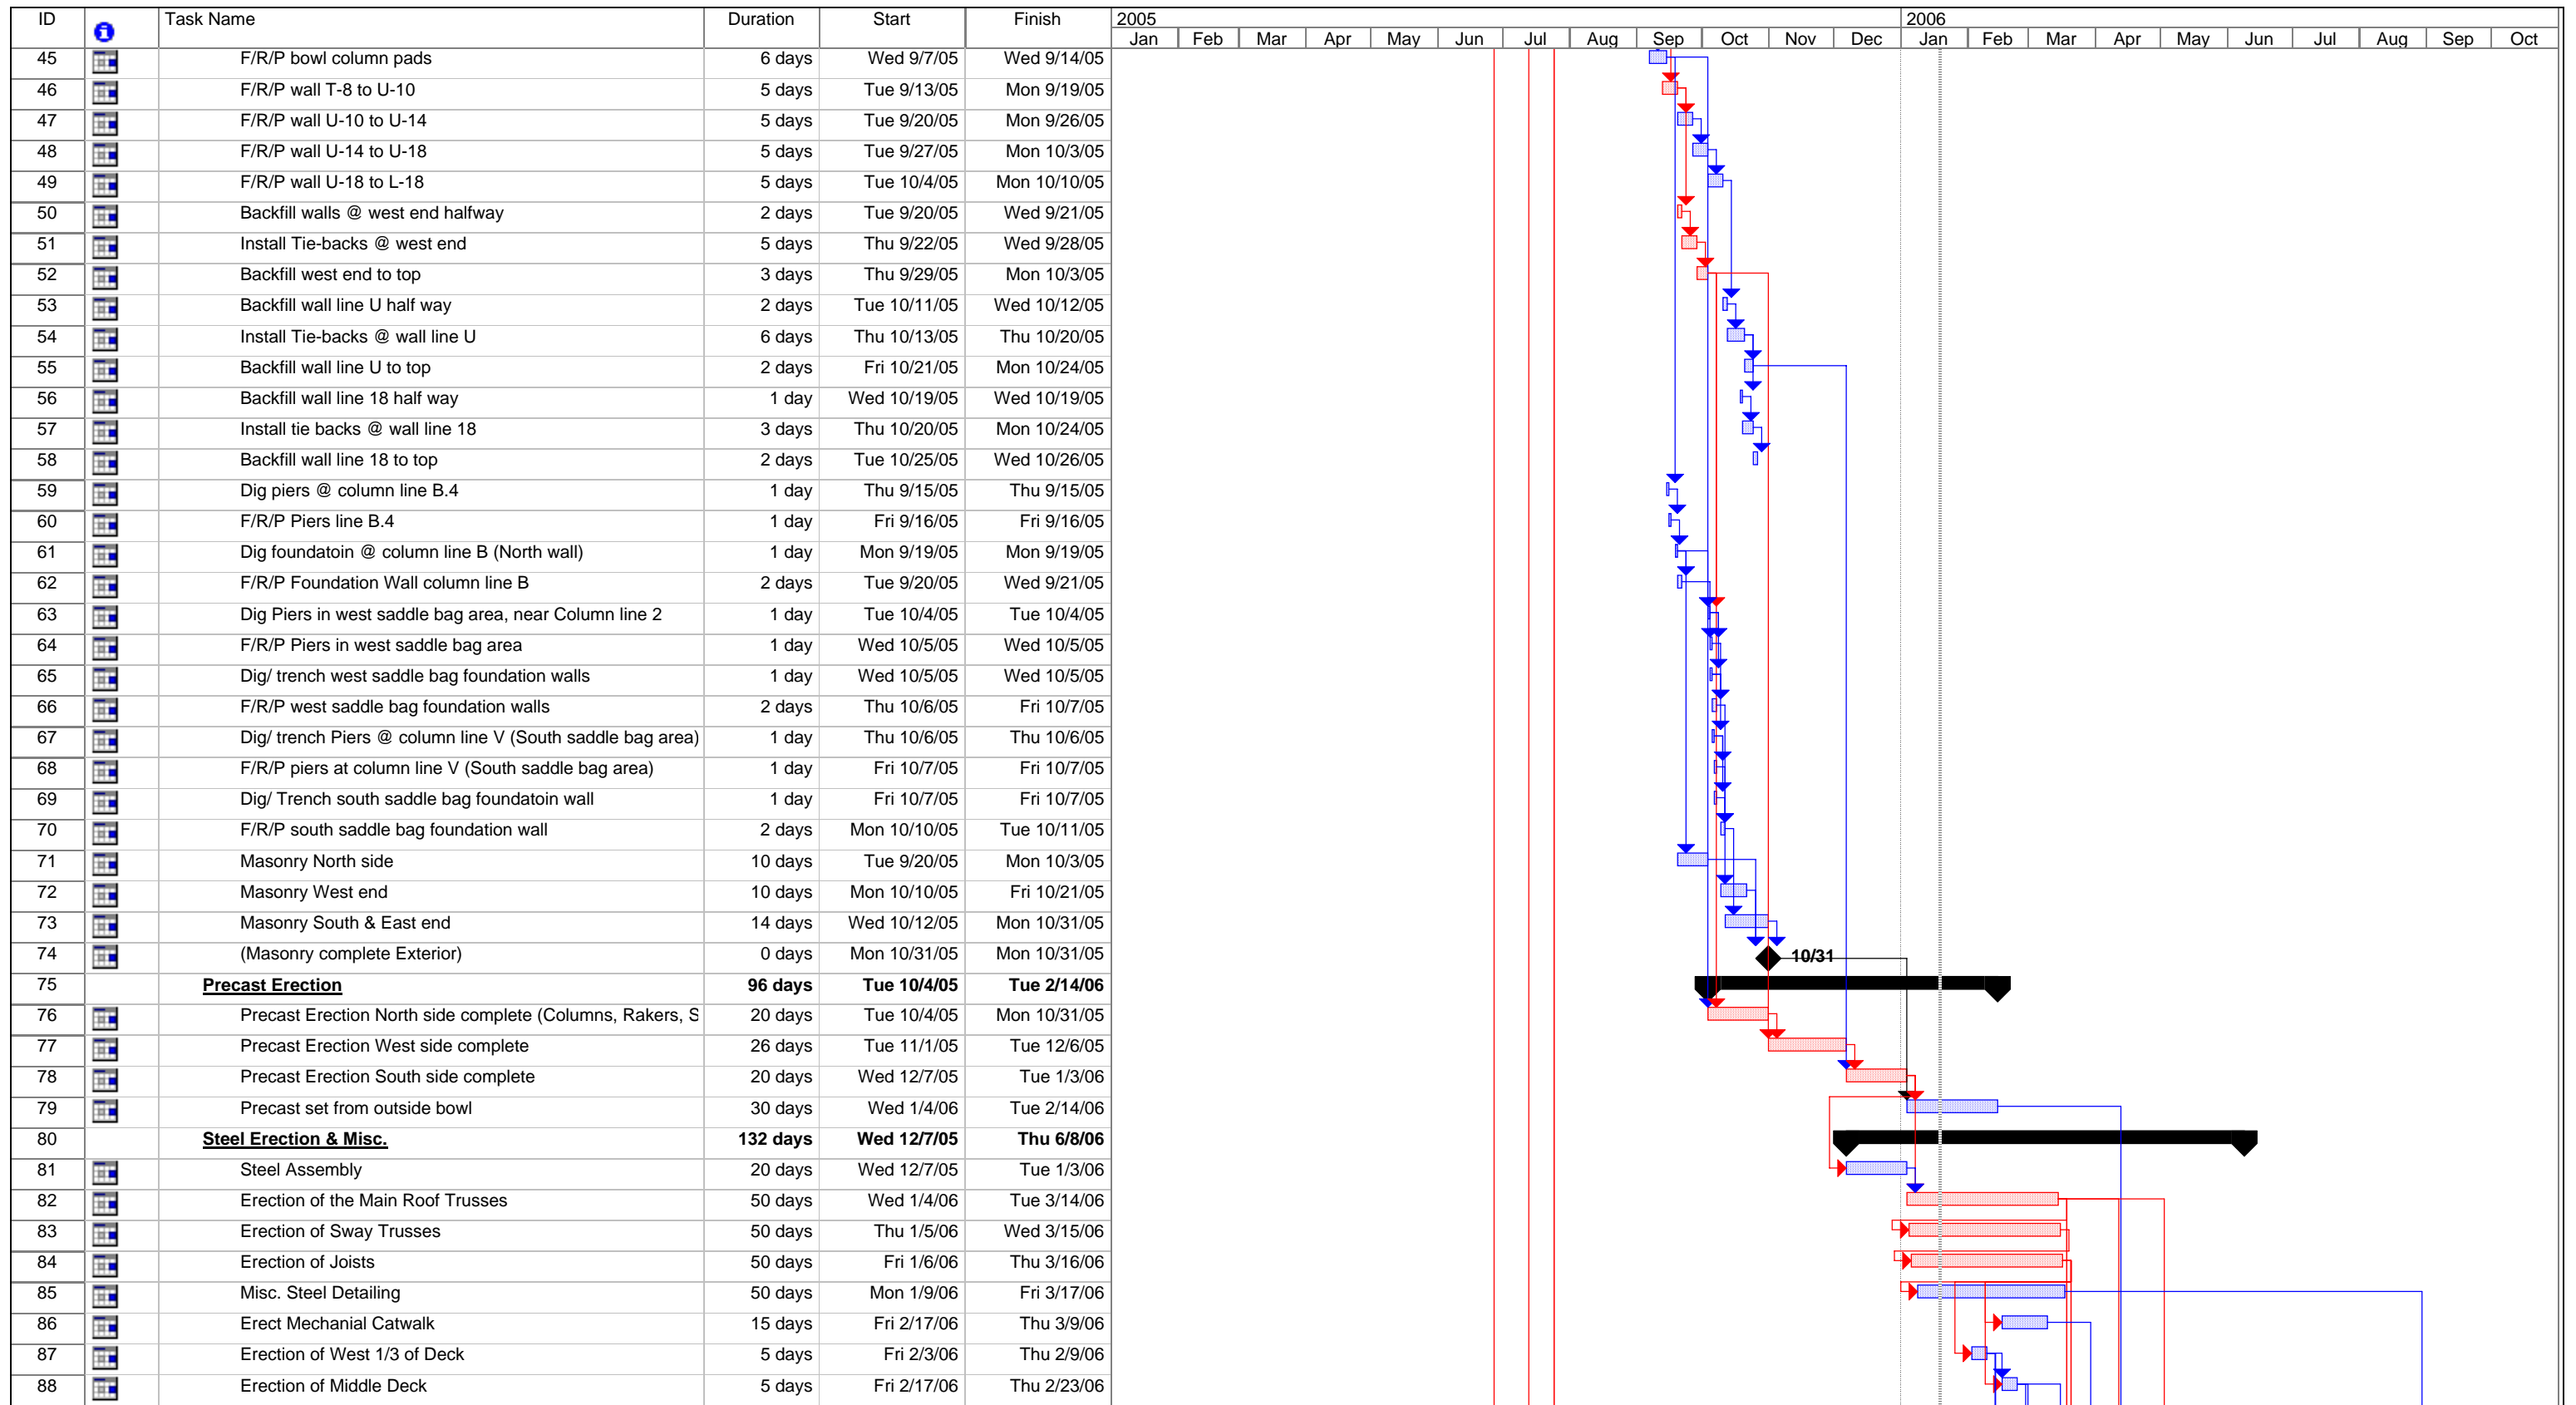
| ID | | Task Name | Duration | Start | Finish |
|---|---|---|---|---|---|
| 45 | | F/R/P bowl column pads | 6 days | Wed 9/7/05 | Wed 9/14/05 |
| 46 | | F/R/P wall T-8 to U-10 | 5 days | Tue 9/13/05 | Mon 9/19/05 |
| 47 | | F/R/P wall U-10 to U-14 | 5 days | Tue 9/20/05 | Mon 9/26/05 |
| 48 | | F/R/P wall U-14 to U-18 | 5 days | Tue 9/27/05 | Mon 10/3/05 |
| 49 | | F/R/P wall U-18 to L-18 | 5 days | Tue 10/4/05 | Mon 10/10/05 |
| 50 | | Backfill walls @ west end halfway | 2 days | Tue 9/20/05 | Wed 9/21/05 |
| 51 | | Install Tie-backs @ west end | 5 days | Thu 9/22/05 | Wed 9/28/05 |
| 52 | | Backfill west end to top | 3 days | Thu 9/29/05 | Mon 10/3/05 |
| 53 | | Backfill wall line U half way | 2 days | Tue 10/11/05 | Wed 10/12/05 |
| 54 | | Install Tie-backs @ wall line U | 6 days | Thu 10/13/05 | Thu 10/20/05 |
| 55 | | Backfill wall line U to top | 2 days | Fri 10/21/05 | Mon 10/24/05 |
| 56 | | Backfill wall line 18 half way | 1 day | Wed 10/19/05 | Wed 10/19/05 |
| 57 | | Install tie backs @ wall line 18 | 3 days | Thu 10/20/05 | Mon 10/24/05 |
| 58 | | Backfill wall line 18 to top | 2 days | Tue 10/25/05 | Wed 10/26/05 |
| 59 | | Dig piers @ column line B.4 | 1 day | Thu 9/15/05 | Thu 9/15/05 |
| 60 | | F/R/P Piers line B.4 | 1 day | Fri 9/16/05 | Fri 9/16/05 |
| 61 | | Dig foundatoin @ column line B (North wall) | 1 day | Mon 9/19/05 | Mon 9/19/05 |
| 62 | | F/R/P Foundation Wall column line B | 2 days | Tue 9/20/05 | Wed 9/21/05 |
| 63 | | Dig Piers in west saddle bag area, near Column line 2 | 1 day | Tue 10/4/05 | Tue 10/4/05 |
| 64 | | F/R/P Piers in west saddle bag area | 1 day | Wed 10/5/05 | Wed 10/5/05 |
| 65 | | Dig/ trench west saddle bag foundation walls | 1 day | Wed 10/5/05 | Wed 10/5/05 |
| 66 | | F/R/P west saddle bag foundation walls | 2 days | Thu 10/6/05 | Fri 10/7/05 |
| 67 | | Dig/ trench Piers @ column line V (South saddle bag area) | 1 day | Thu 10/6/05 | Thu 10/6/05 |
| 68 | | F/R/P piers at column line V (South saddle bag area) | 1 day | Fri 10/7/05 | Fri 10/7/05 |
| 69 | | Dig/ Trench south saddle bag foundatoin wall | 1 day | Fri 10/7/05 | Fri 10/7/05 |
| 70 | | F/R/P south saddle bag foundation wall | 2 days | Mon 10/10/05 | Tue 10/11/05 |
| 71 | | Masonry North side | 10 days | Tue 9/20/05 | Mon 10/3/05 |
| 72 | | Masonry West end | 10 days | Mon 10/10/05 | Fri 10/21/05 |
| 73 | | Masonry South & East end | 14 days | Wed 10/12/05 | Mon 10/31/05 |
| 74 | | (Masonry complete Exterior) | 0 days | Mon 10/31/05 | Mon 10/31/05 |
| 75 | | Precast Erection | 96 days | Tue 10/4/05 | Tue 2/14/06 |
| 76 | | Precast Erection North side complete (Columns, Rakers, S | 20 days | Tue 10/4/05 | Mon 10/31/05 |
| 77 | | Precast Erection West side complete | 26 days | Tue 11/1/05 | Tue 12/6/05 |
| 78 | | Precast Erection South side complete | 20 days | Wed 12/7/05 | Tue 1/3/06 |
| 79 | | Precast set from outside bowl | 30 days | Wed 1/4/06 | Tue 2/14/06 |
| 80 | | Steel Erection & Misc. | 132 days | Wed 12/7/05 | Thu 6/8/06 |
| 81 | | Steel Assembly | 20 days | Wed 12/7/05 | Tue 1/3/06 |
| 82 | | Erection of the Main Roof Trusses | 50 days | Wed 1/4/06 | Tue 3/14/06 |
| 83 | | Erection of Sway Trusses | 50 days | Thu 1/5/06 | Wed 3/15/06 |
| 84 | | Erection of Joists | 50 days | Fri 1/6/06 | Thu 3/16/06 |
| 85 | | Misc. Steel Detailing | 50 days | Mon 1/9/06 | Fri 3/17/06 |
| 86 | | Erect Mechanial Catwalk | 15 days | Fri 2/17/06 | Thu 3/9/06 |
| 87 | | Erection of West 1/3 of Deck | 5 days | Fri 2/3/06 | Thu 2/9/06 |
| 88 | | Erection of Middle Deck | 5 days | Fri 2/17/06 | Thu 2/23/06 |

2005
Jan Feb Mar Apr May Jun Jul Aug Sep Oct Nov Dec
2006
Jan Feb Mar Apr May Jun Jul Aug Sep Oct

10/31